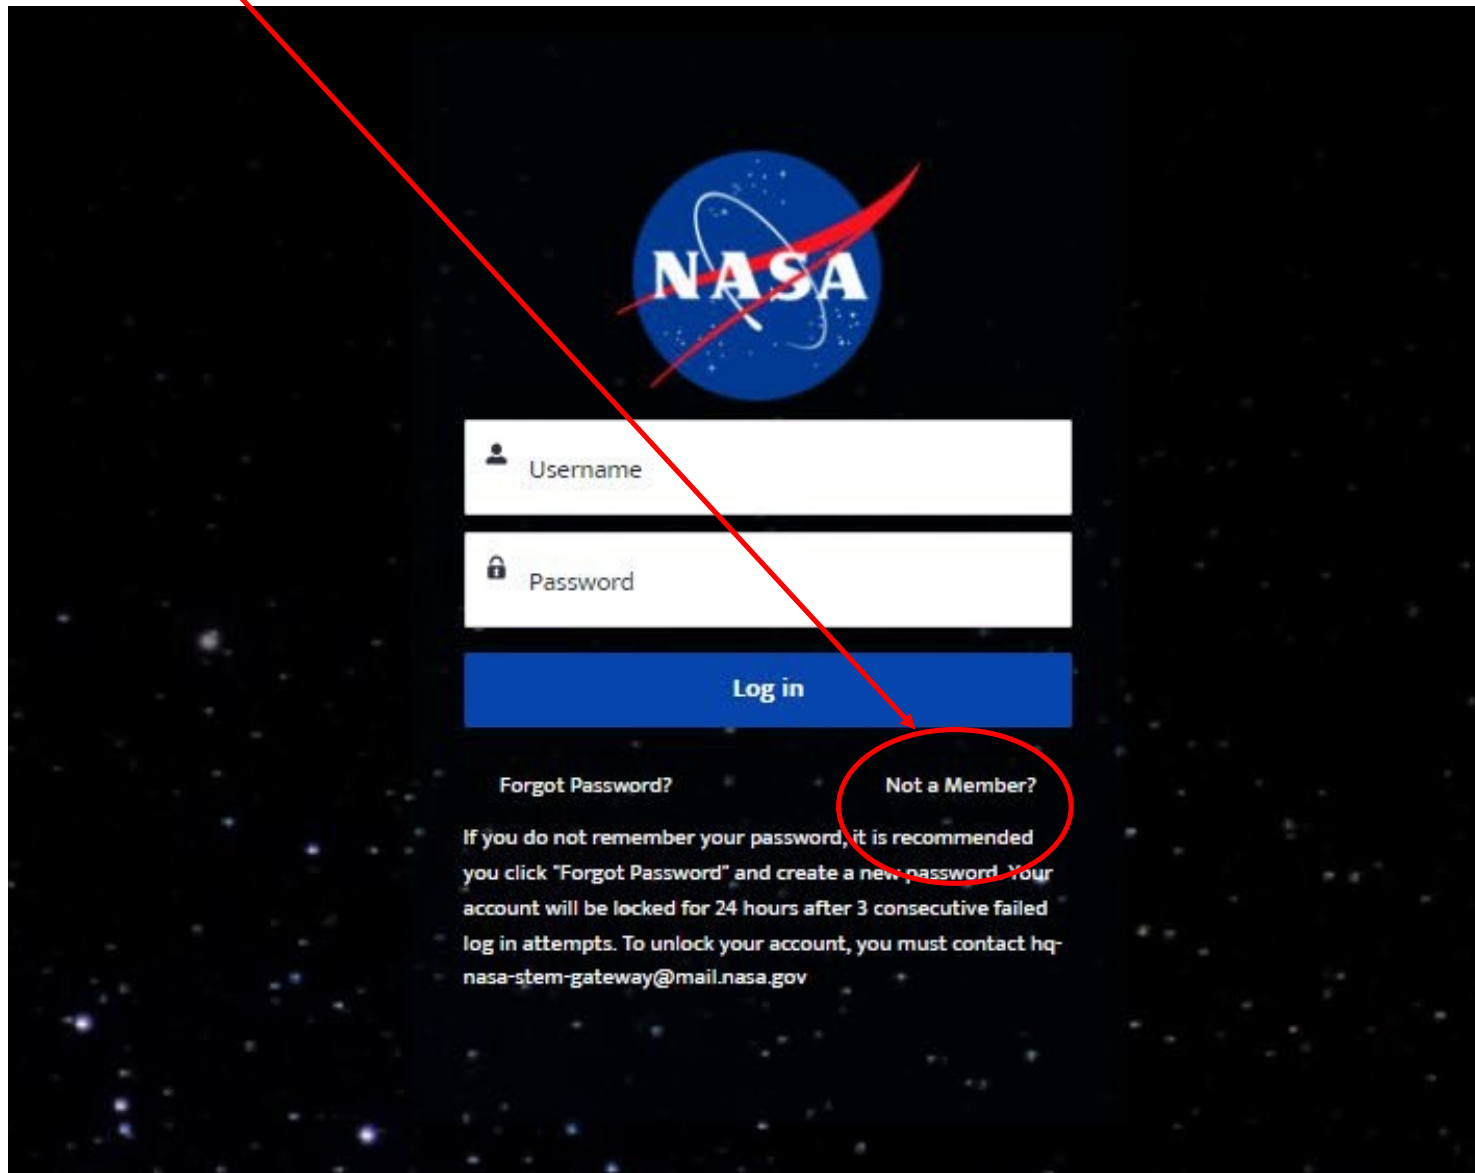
NASA

Username

Password

Log in

Forgot Password?

Not a Member?

If you do not remember your password, it is recommended you click "Forgot Password" and create a new password. Your account will be locked for 24 hours after 3 consecutive failed log in attempts. To unlock your account, you must contact hq-nasa-stem-gateway@mail.nasa.gov